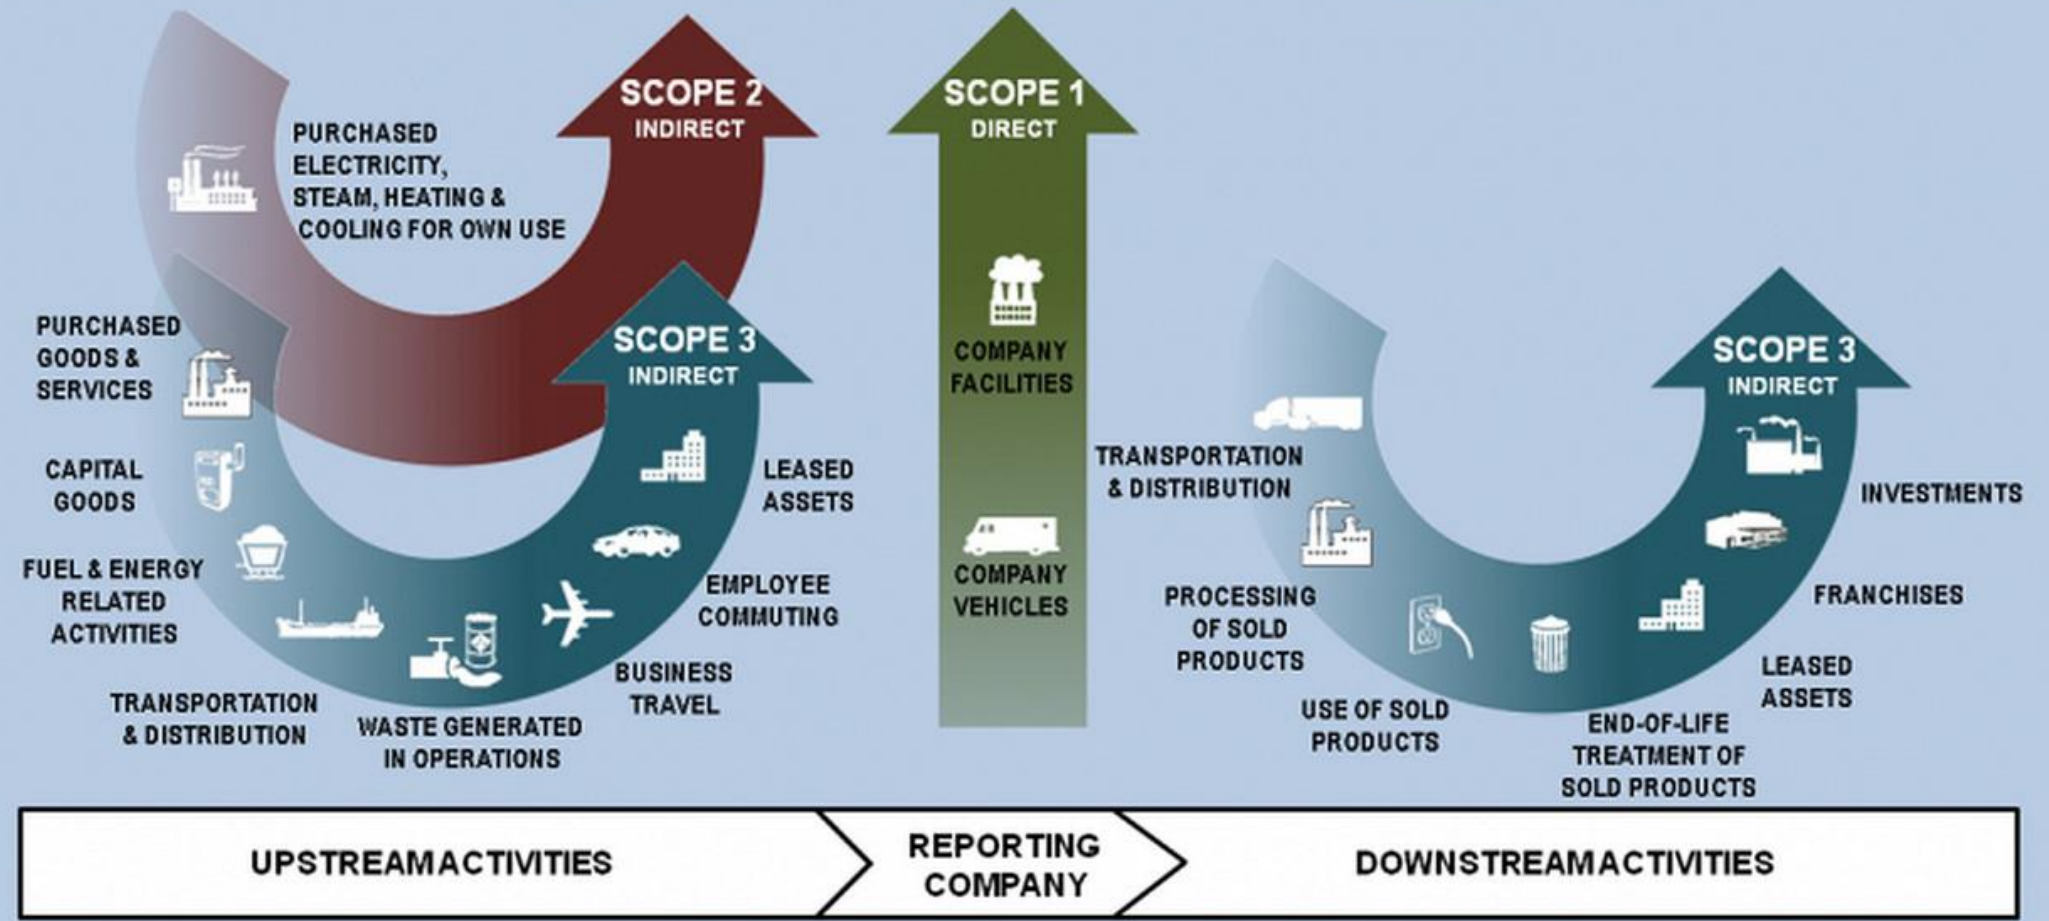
SCOPE 2
INDIRECT

PURCHASED ELECTRICITY, STEAM, HEATING & COOLING FOR OWN USE

SCOPE 1
DIRECT

COMPANY FACILITIES

COMPANY VEHICLES

SCOPE 3
INDIRECT

PURCHASED GOODS & SERVICES

CAPITAL GOODS

FUEL & ENERGY RELATED ACTIVITIES

TRANSPORTATION & DISTRIBUTION

WASTE GENERATED IN OPERATIONS

BUSINESS TRAVEL

EMPLOYEE COMMUTING

LEASED ASSETS

SCOPE 3
INDIRECT

TRANSPORTATION & DISTRIBUTION

PROCESSING OF SOLD PRODUCTS

USE OF SOLD PRODUCTS

END-OF-LIFE TREATMENT OF SOLD PRODUCTS

LEASED ASSETS

FRANCHISES

INVESTMENTS

UPSTREAMACTIVITIES

REPORTING COMPANY

DOWNSTREAMACTIVITIES